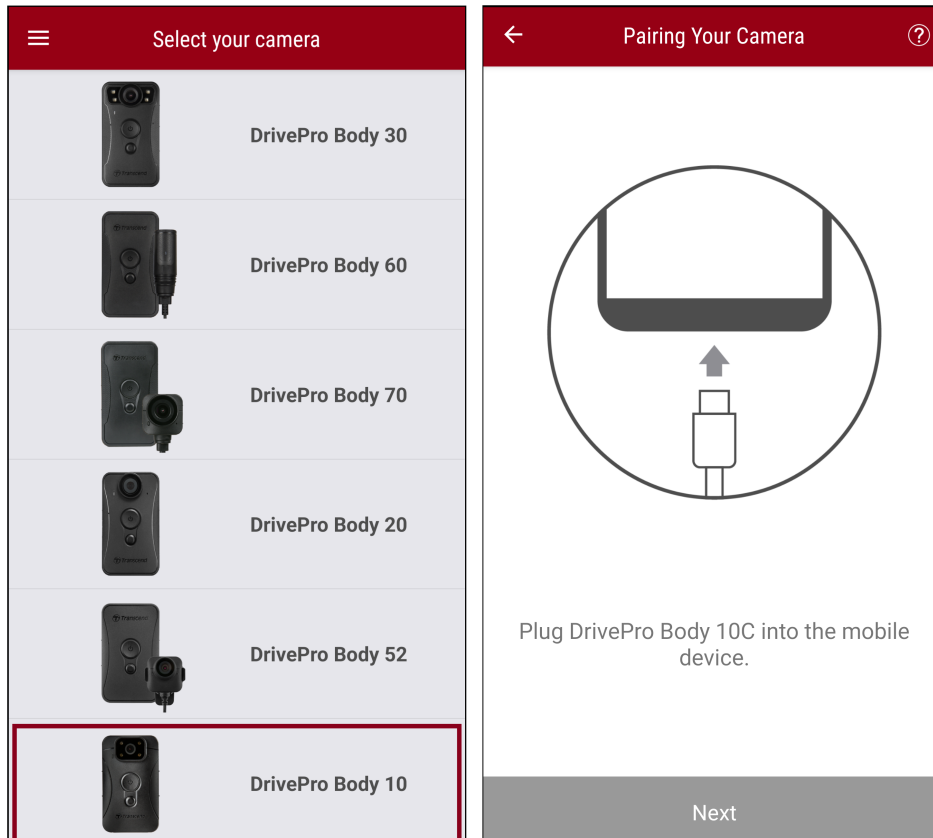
Select your camera

DrivePro Body 30

DrivePro Body 60

DrivePro Body 70

DrivePro Body 20

DrivePro Body 52

DrivePro Body 10

Pairing Your Camera

Plug DrivePro Body 10C into the mobile device.

Next